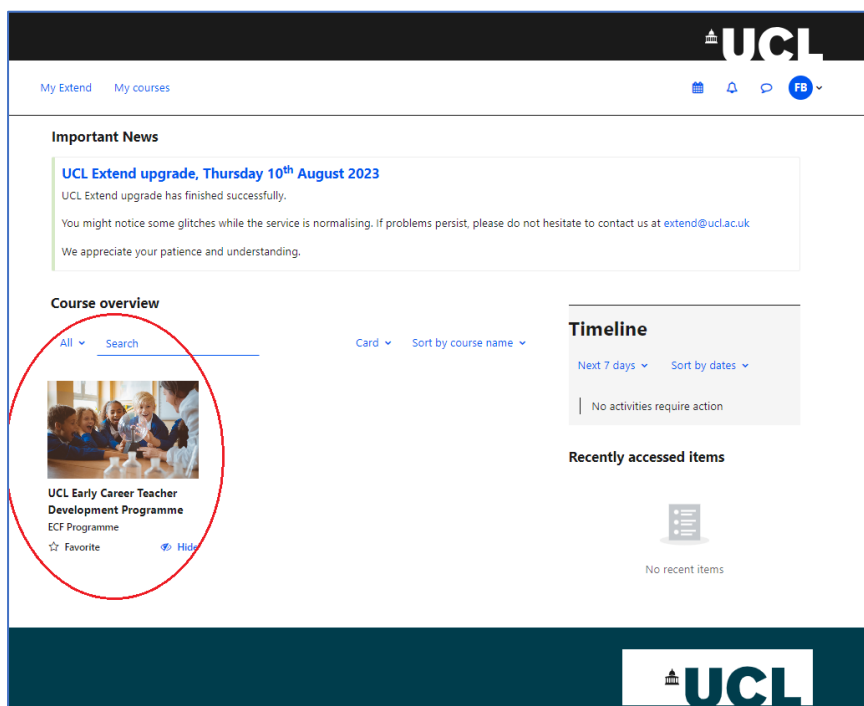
UCL

My Extend My courses

FB

Important News

UCL Extend upgrade, Thursday 10$^{th}$ August 2023

UCL Extend upgrade has finished successfully.

You might notice some glitches while the service is normalising. If problems persist, please do not hesitate to contact us at extend@ucl.ac.uk

We appreciate your patience and understanding.

Course overview

All Search Card Sort by course name

UCL Early Career Teacher Development Programme
ECF Programme
Favorite Hide

Timeline

Next 7 days Sort by dates

No activities require action

Recently accessed items

No recent items

UCL